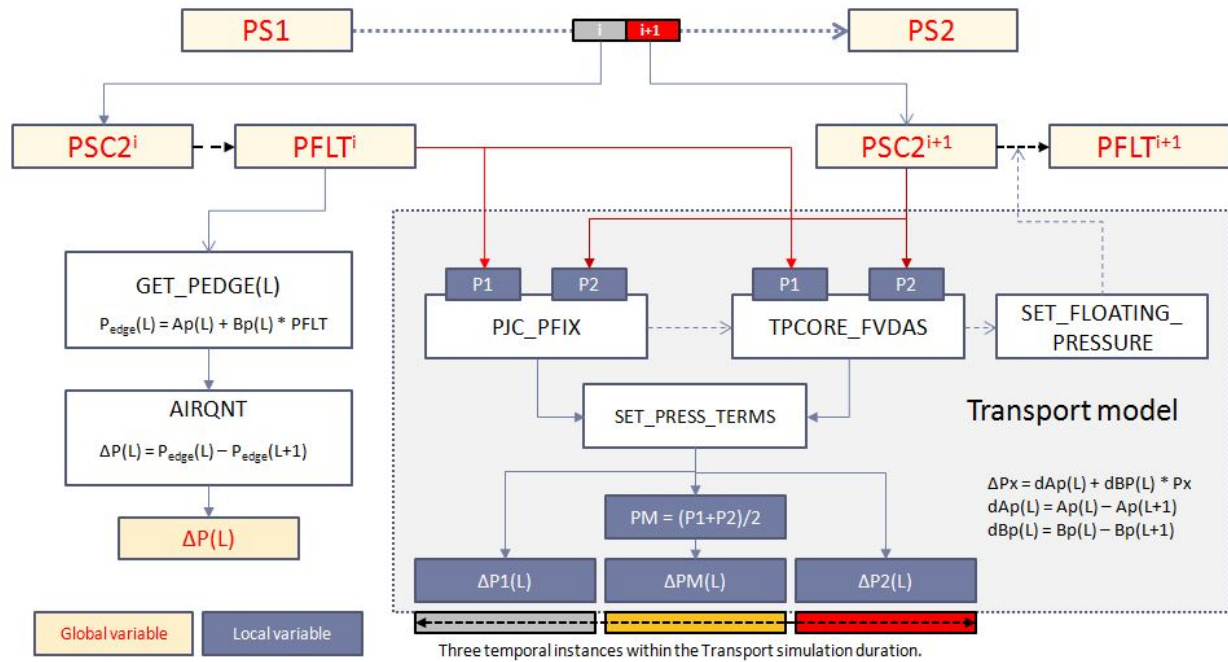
PS1

i

i+1

PS2

PSC2$^{i}$

PFLT$^{i}$

PSC2$^{i+1}$

PFLT$^{i+1}$

GET_PEDGE(L)

$P_{edge}(L) = Ap(L) + Bp(L) * PFLT$

AIRQNT

$\Delta P(L) = P_{edge}(L) - P_{edge}(L+1)$

ΔP(L)

P1

P2

PJC_PFIX

P1

P2

TPCORE_FVDAS

SET_FLOATING_ PRESSURE

SET_PRESS_TERMS

Transport model

ΔPx = dAp(L) + dBP(L) * Px
dAp(L) = Ap(L) – Ap(L+1)
dBp(L) = Bp(L) – Bp(L+1)

PM = (P1+P2)/2

ΔP1(L)

ΔPM(L)

ΔP2(L)

Global variable

Local variable

Three temporal instances within the Transport simulation duration.